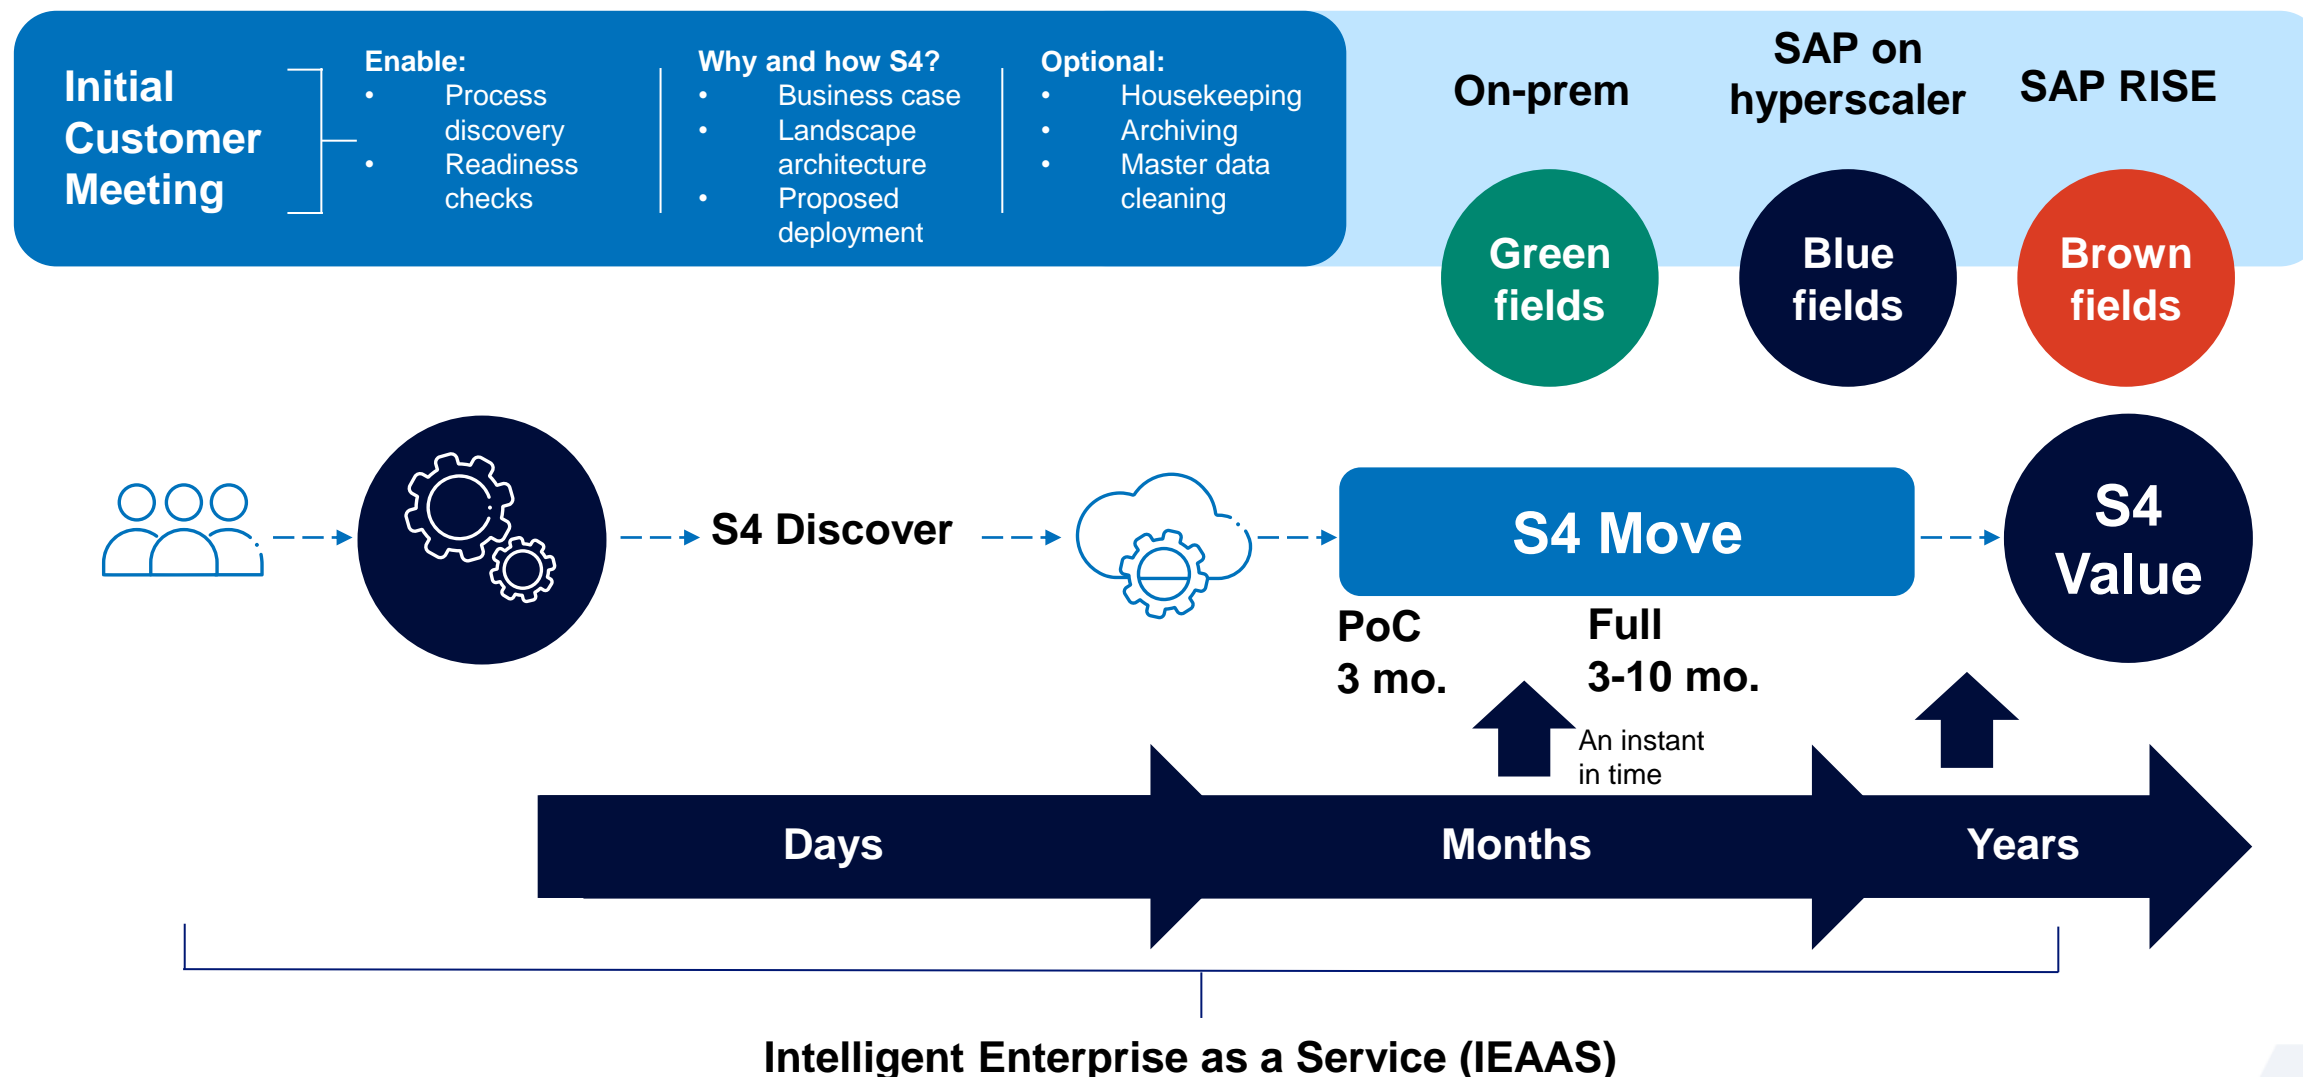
Initial Customer Meeting

Enable:
- Process discovery
- Readiness checks

Why and how S4?
- Business case
- Landscape architecture
- Proposed deployment

Optional:
- Housekeeping
- Archiving
- Master data cleaning

On-prem

SAP on hyperscaler

SAP RISE

Green fields

Blue fields

Brown fields

S4 Discover

S4 Move

S4 Value

PoC
3 mo.

Full
3-10 mo.

An instant in time

Days

Months

Years

Intelligent Enterprise as a Service (IEAAS)